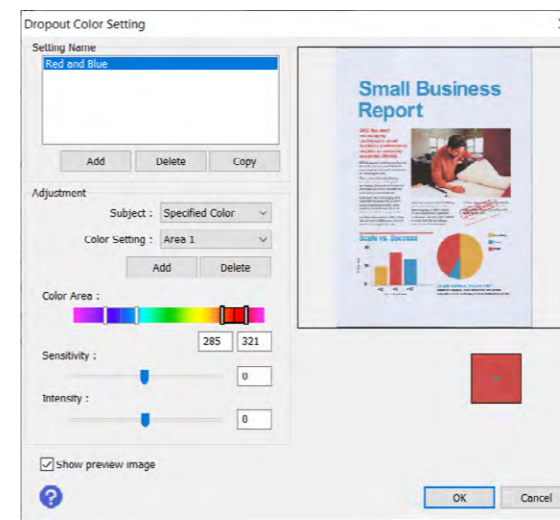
Dropout Color Setting

Setting Name

Red and Blue

Add Delete Copy

Adjustment

Subject : Specified Color

Color Setting : Area 1

Add Delete

Color Area :

285 321

Sensitivity :

0

Intensity :

0

Show preview image

OK Cancel

Small Business Report

Scale vs. Success

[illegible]